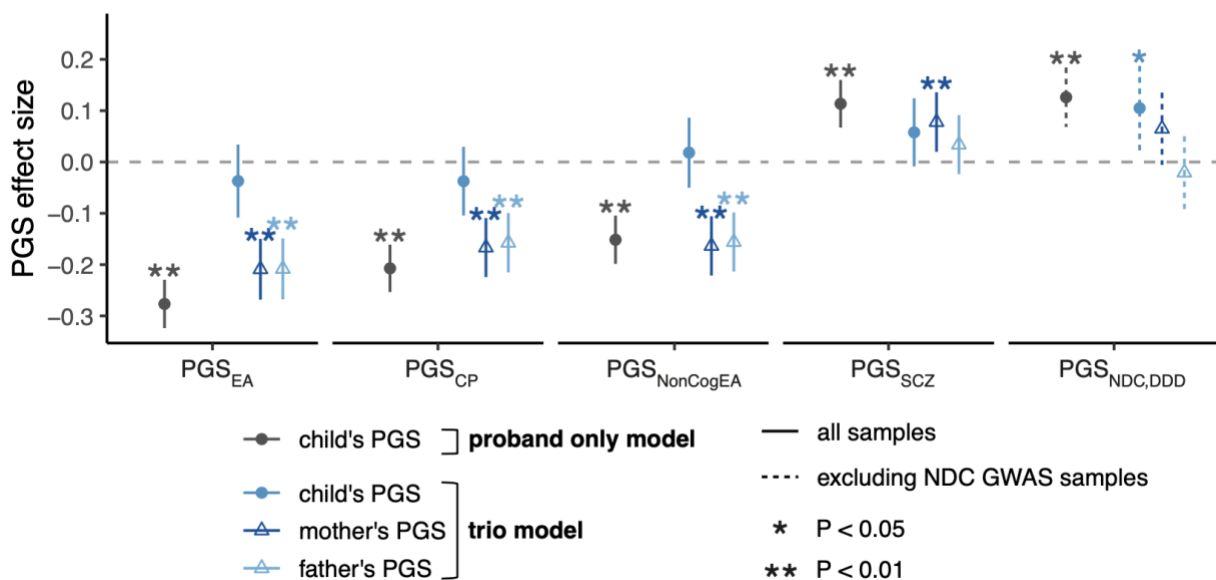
PGS effect size

0.2
0.1
0.0
−0.1
−0.2
−0.3

** ** ** ** ** ** ** ** ** ** ** ** ** * 

$PGS_{EA}$ $PGS_{CP}$ $PGS_{NonCogEA}$ $PGS_{SCZ}$ $PGS_{NDC,DDD}$

child's PGS proband only model

child's PGS
mother's PGS trio model
father's PGS

all samples
excluding NDC GWAS samples
* P < 0.05
** P < 0.01